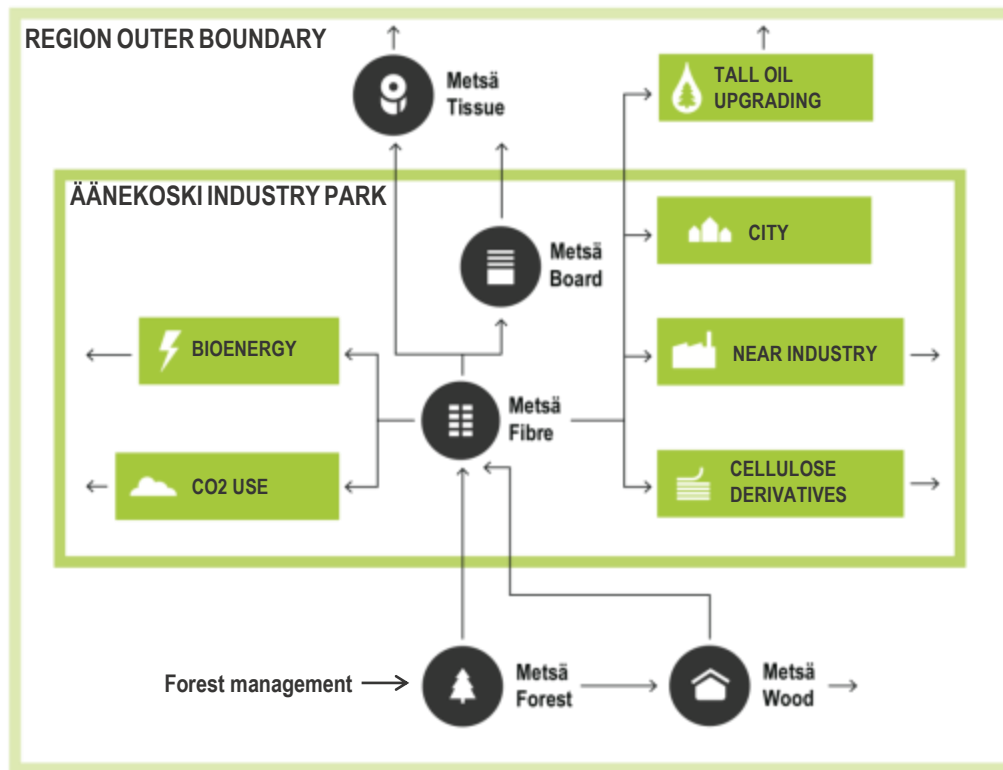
REGION OUTER BOUNDARY

Metsä Tissue

TALL OIL UPGRADING

ÄÄNEKOSKI INDUSTRY PARK

Metsä Board

CITY

BIOENERGY

NEAR INDUSTRY

Metsä Fibre

CO2 USE

CELLULOSE DERIVATIVES

Forest management

Metsä Forest

Metsä Wood